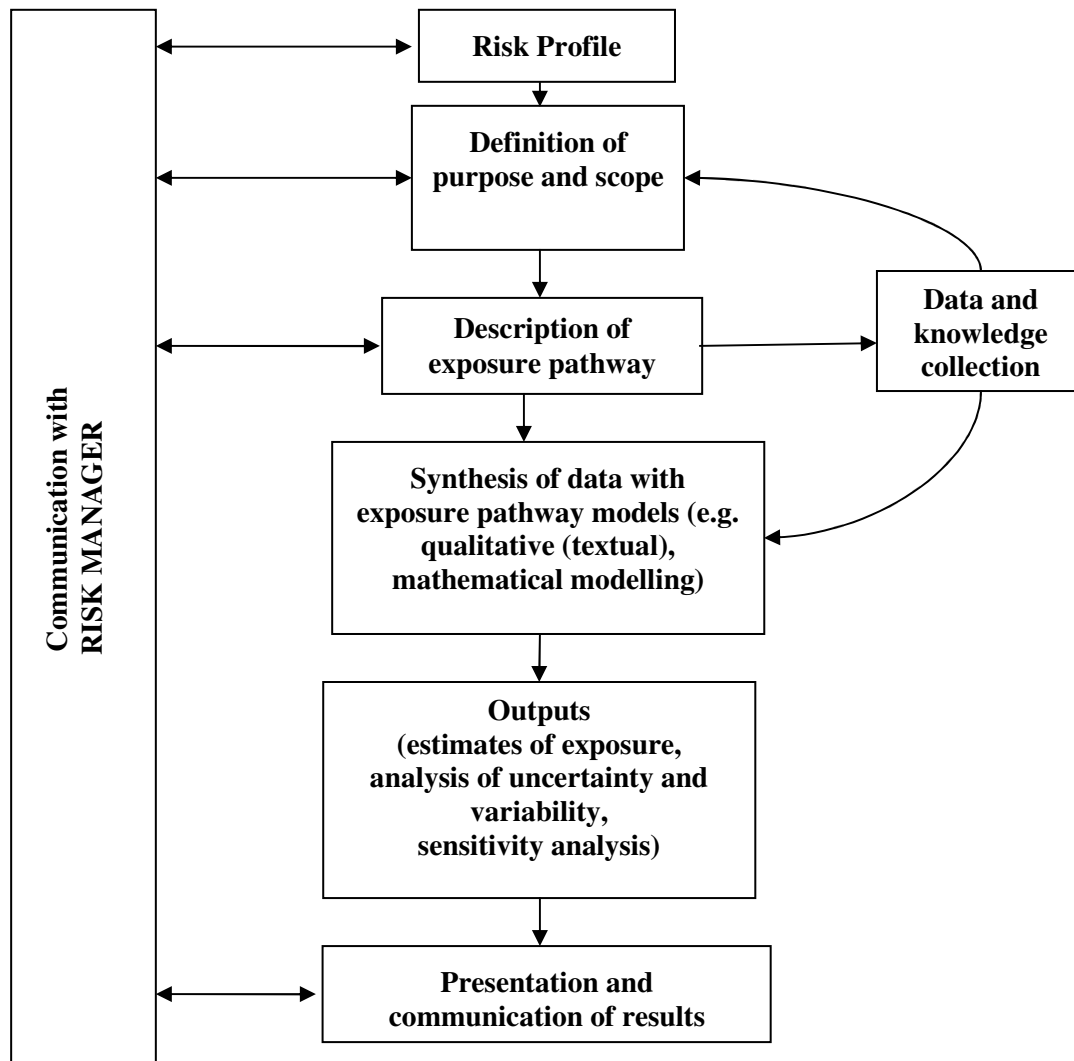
Communication with RISK MANAGER

Risk Profile

Definition of purpose and scope

Description of exposure pathway

Data and knowledge collection

Synthesis of data with exposure pathway models (e.g. qualitative (textual), mathematical modelling)

Outputs (estimates of exposure, analysis of uncertainty and variability, sensitivity analysis)

Presentation and communication of results